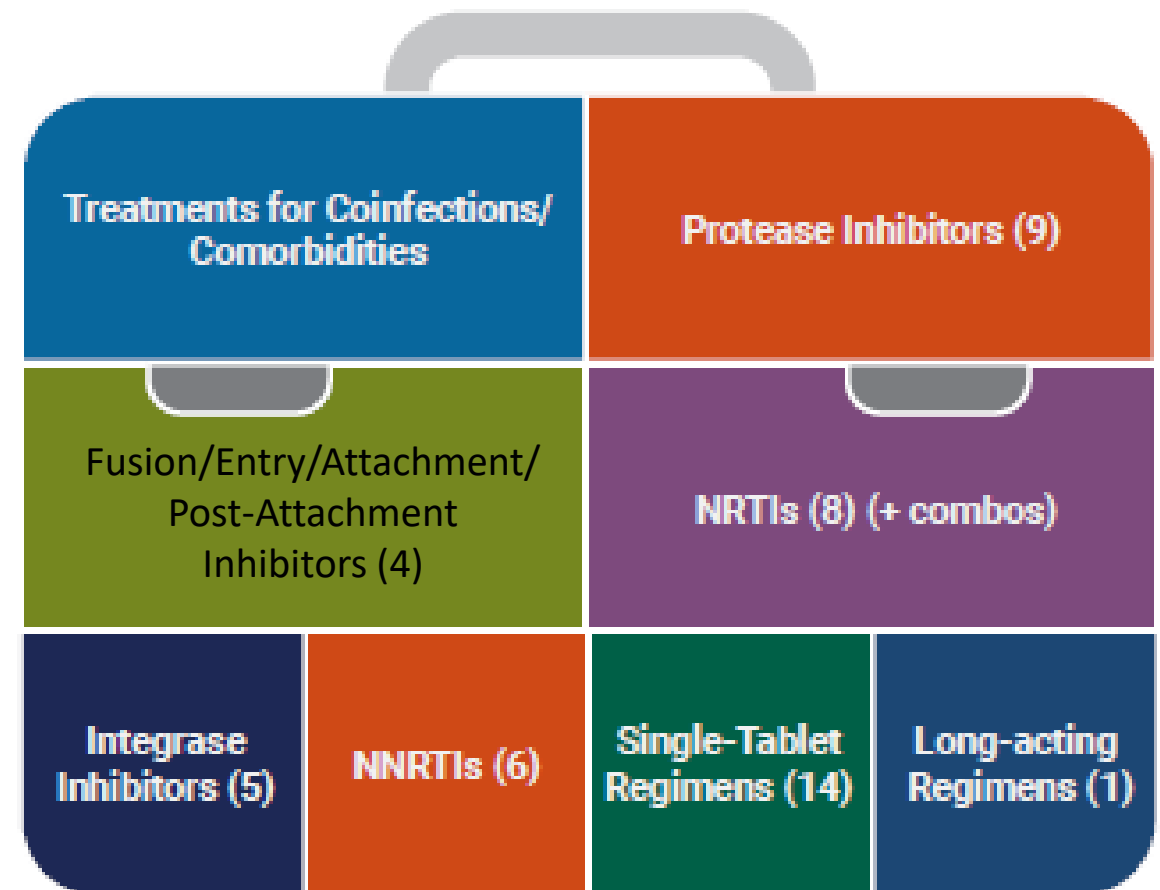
Treatments for Coinfections/ Comorbidities

Protease Inhibitors (9)

Fusion/Entry/Attachment/ Post-Attachment Inhibitors (4)

NRTIs (8) (+ combos)

Integrase Inhibitors (5)

NNRTIs (6)

Single-Tablet Regimens (14)

Long-acting Regimens (1)